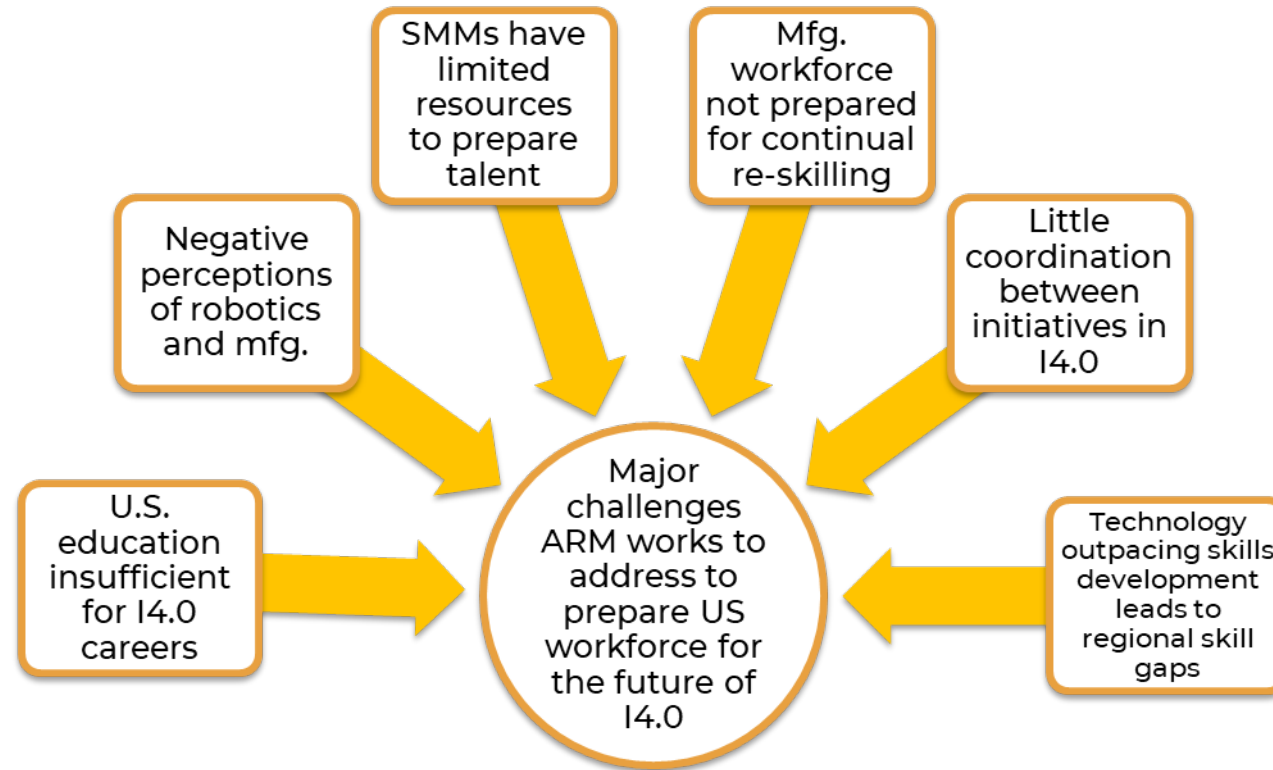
SMMs have limited resources to prepare talent

Mfg. workforce not prepared for continual re-skilling

Negative perceptions of robotics and mfg.

Little coordination between initiatives in I4.0

U.S. education insufficient for I4.0 careers

Major challenges ARM works to address to prepare US workforce for the future of I4.0

Technology outpacing skills development leads to regional skill gaps